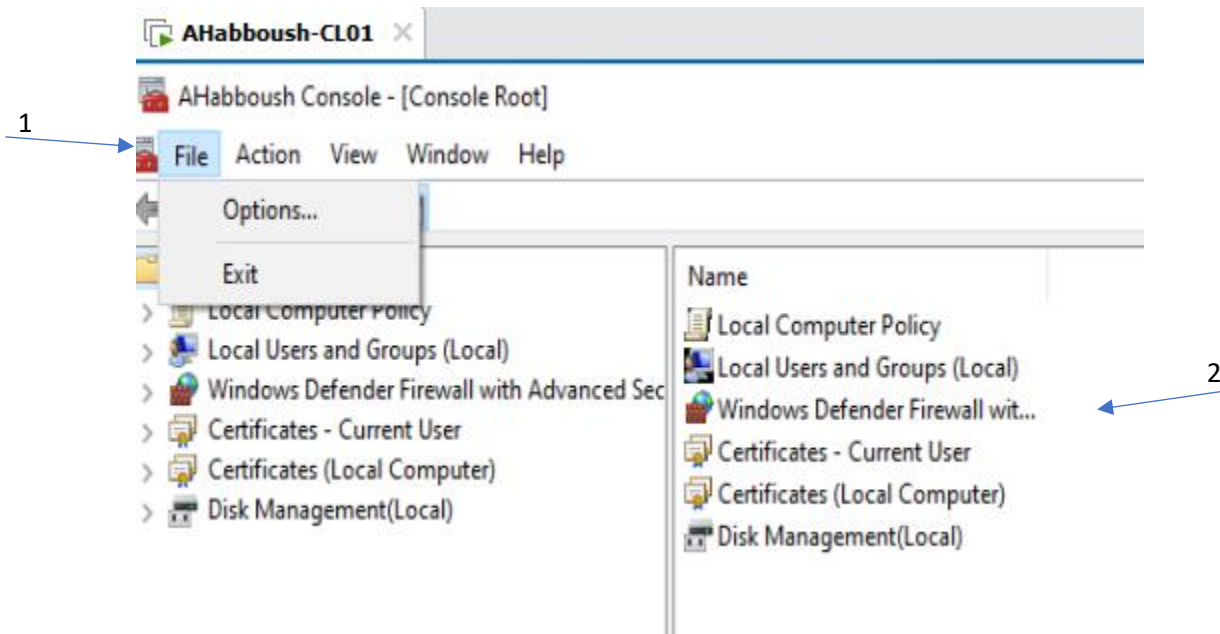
AHabboush-CL01

AHabboush Console - [Console Root]

1

File Action View Window Help

Options...

Exit

Local Computer Policy
Local Users and Groups (Local)
Windows Defender Firewall with Advanced Sec
Certificates - Current User
Certificates (Local Computer)
Disk Management(Local)

Name

Local Computer Policy
Local Users and Groups (Local)
Windows Defender Firewall wit...
Certificates - Current User
Certificates (Local Computer)
Disk Management(Local)

2